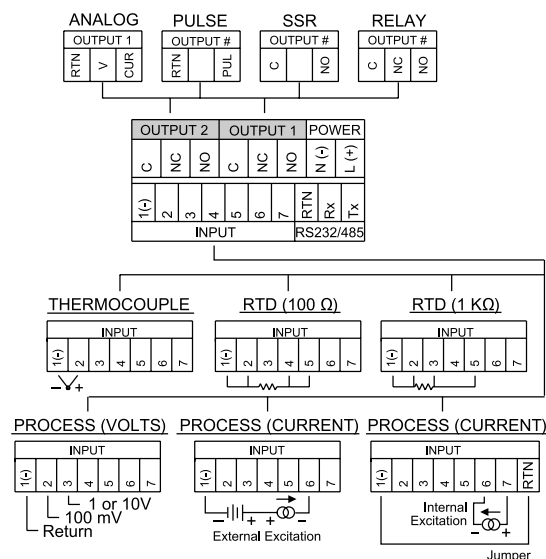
ANALOG

| OUTPUT 1 | | |
|---|---|---|
| RTN | V | CUR |

PULSE

| OUTPUT # | | |
|---|---|---|
| RTN | | PUL |

SSR

| OUTPUT # | | |
|---|---|---|
| C | | NO |

RELAY

| OUTPUT # | | |
|---|---|---|
| C | NC | NO |

| OUTPUT 2 | | | OUTPUT 1 | | | POWER | |
|---|---|---|---|---|---|---|---|
| C | NC | NO | C | NC | NO | N (-) | L (+) |

| 1(-) | 2 | 3 | 4 | 5 | 6 | 7 | RTN | Rx | Tx |
|---|---|---|---|---|---|---|---|---|---|
| INPUT | | | | | | | RS232/485 | | |

THERMOCOUPLE

| INPUT | | | | | | |
|---|---|---|---|---|---|---|
| 1(-) | 2 | 3 | 4 | 5 | 6 | 7 |

- +

RTD (100 Ω)

| INPUT | | | | | | |
|---|---|---|---|---|---|---|
| 1(-) | 2 | 3 | 4 | 5 | 6 | 7 |

RTD (1 KΩ)

| INPUT | | | | | | |
|---|---|---|---|---|---|---|
| 1(-) | 2 | 3 | 4 | 5 | 6 | 7 |

PROCESS (VOLTS)

| INPUT | | | | | | |
|---|---|---|---|---|---|---|
| 1(-) | 2 | 3 | 4 | 5 | 6 | 7 |

1 or 10V
100 mV
Return

PROCESS (CURRENT)

| INPUT | | | | | | |
|---|---|---|---|---|---|---|
| 1(-) | 2 | 3 | 4 | 5 | 6 | 7 |

- + + -
External Excitation

PROCESS (CURRENT)

| INPUT | | | | | | | |
|---|---|---|---|---|---|---|---|
| 1(-) | 2 | 3 | 4 | 5 | 6 | 7 | RTN |

Internal Excitation
- +
Jumper